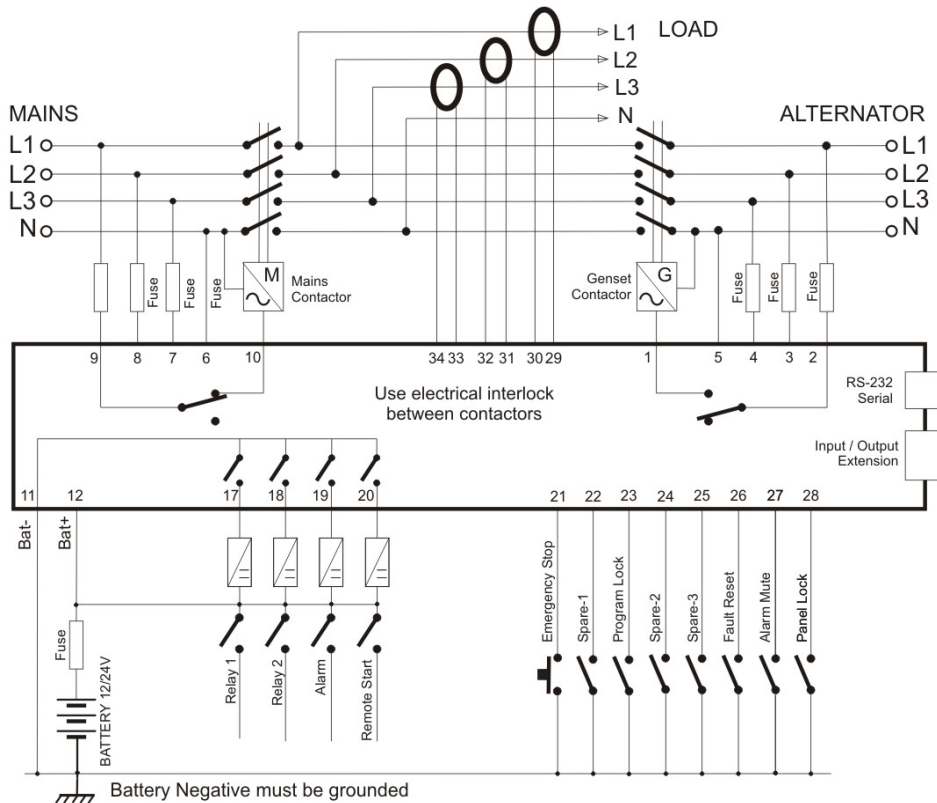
LOAD
L1
L2
L3
N

MAINS
L1
L2
L3
N

ALTERNATOR
L1
L2
L3
N

Fuse
Fuse
Fuse
M
Mains Contactor

Genset Contactor
G
Fuse
Fuse
Fuse

9 8 7 6 10
34 33 32 31 30 29
1 5 4 3 2

Use electrical interlock between contactors

RS-232 Serial

Input / Output Extension

11 12 17 18 19 20 21 22 23 24 25 26 27 28

Bat-
Bat+

Fuse
BATTERY 12/24V

Relay 1
Relay 2
Alarm
Remote Start

Emergency Stop
Spare-1
Program Lock
Spare-2
Spare-3
Fault Reset
Alarm Mute
Panel Lock

Battery Negative must be grounded